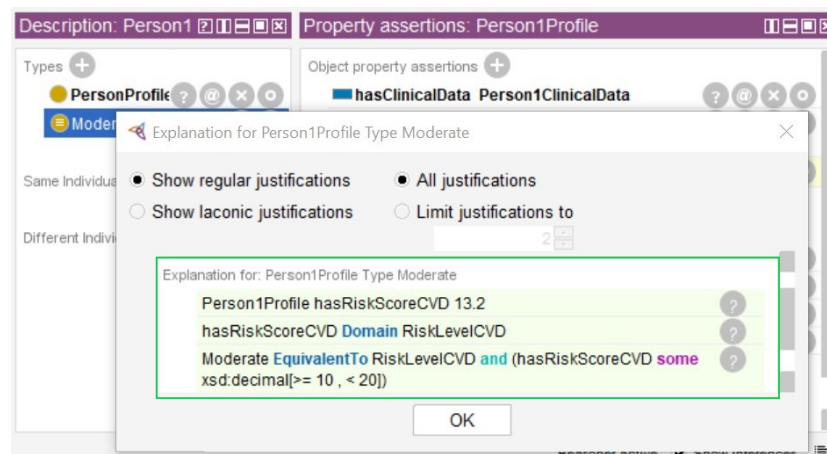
Description: Person1

Property assertions: Person1Profile

Types

PersonProfile

Moder

Object property assertions

hasClinicalData Person1ClinicalData

Same Individua

Different Indivi

Explanation for Person1Profile Type Moderate

Show regular justifications

All justifications

Show laconic justifications

Limit justifications to

2

Explanation for: Person1Profile Type Moderate

Person1Profile hasRiskScoreCVD 13.2

hasRiskScoreCVD Domain RiskLevelCVD

Moderate EquivalentTo RiskLevelCVD and (hasRiskScoreCVD some xsd:decimal[>= 10 , < 20])

OK